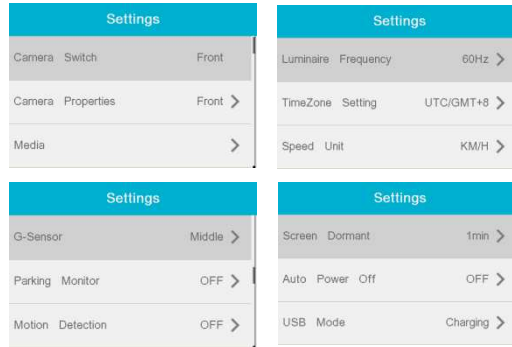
Settings

Camera Switch Front

Camera Properties Front >

Media >

Settings

Luminaire Frequency 60Hz >

TimeZone Setting UTC/GMT+8 >

Speed Unit KM/H >

Settings

G-Sensor Middle >

Parking Monitor OFF >

Motion Detection OFF >

Settings

Screen Dormant 1min >

Auto Power Off OFF >

USB Mode Charging >